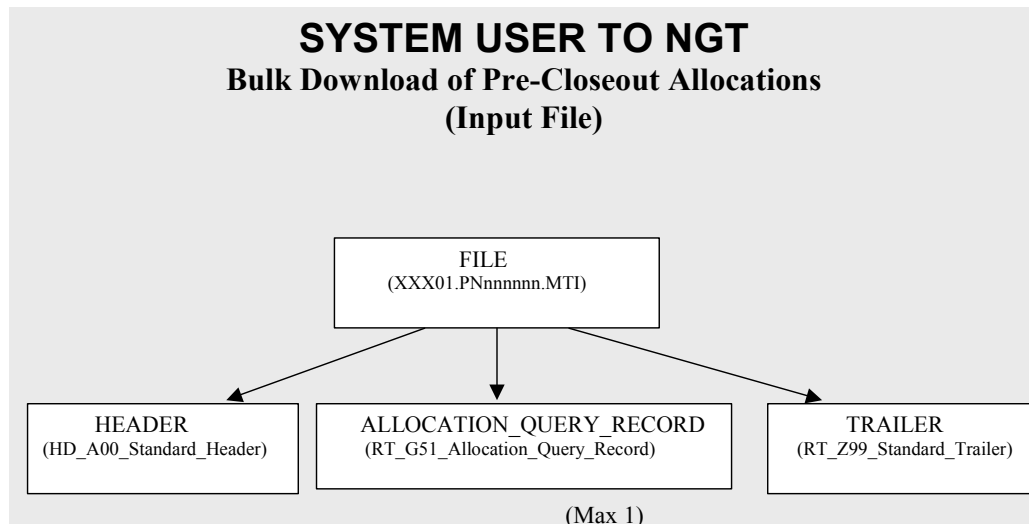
SYSTEM USER TO NGT
Bulk Download of Pre-Closeout Allocations
(Input File)

FILE
(XXX01.PNnnnnnn.MTI)

HEADER
(HD_A00_Standard_Header)

ALLOCATION_QUERY_RECORD
(RT_G51_Allocation_Query_Record)

TRAILER
(RT_Z99_Standard_Trailer)

(Max 1)